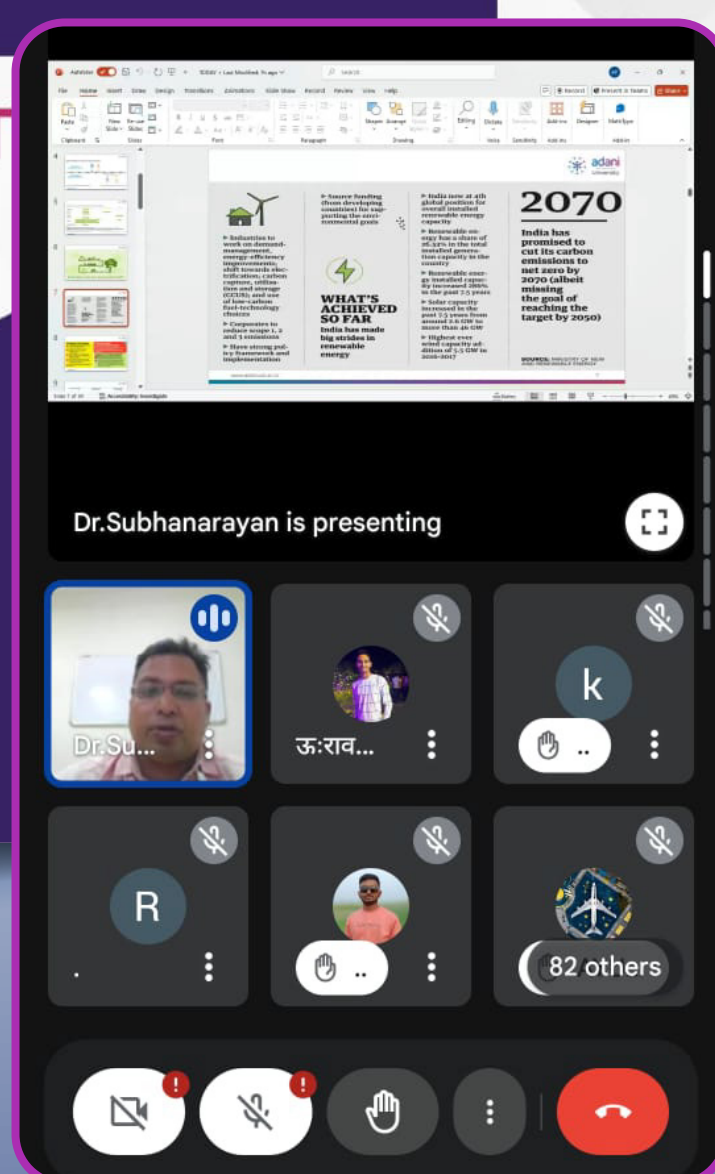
AutoSave TODAY • Last Modified: 1h ago Search

File Home Insert Draw Design Transitions Animations Slide Show Record Review View Help

Record Present in Teams Share

Paste New Slide Reuse Slides Shapes Arrange Quick Styles Editing Dictate Sensitivity Add-ins Designer MathType

Clipboard Slides Font Paragraph Drawing Voice Sensitivity Add-ins Add-in

adani University

▸ Industries to work on demand-management, energy-efficiency improvements, shift towards electrification, carbon capture, utilization and storage (CCUS); and use of low-carbon fuel-technology choices

▸ Corporates to reduce scope 1, 2 and 3 emissions

▸ Have strong policy framework and implementation

▸ Source funding (from developing countries) for supporting the environmental goals

WHAT'S ACHIEVED SO FAR
India has made big strides in renewable energy

▸ India now at 4th global position for overall installed renewable energy capacity

▸ Renewable energy has a share of 26.53% in the total installed generation capacity in the country

▸ Renewable energy installed capacity increased 286% in the past 7.5 years

▸ Solar capacity increased in the past 7.5 years from around 2.6 GW to more than 46 GW

▸ Highest ever wind capacity addition of 5.5 GW in 2016-2017

2070
India has promised to cut its carbon emissions to net zero by 2070 (albeit missing the goal of reaching the target by 2050)

SOURCE: MINISTRY OF NEW AND RENEWABLE ENERGY

Slide 7 of 41 Accessibility: Investigate

Dr.Subhanarayan is presenting

Dr.Su...

ऊ:राव...

k

R

.

82 others